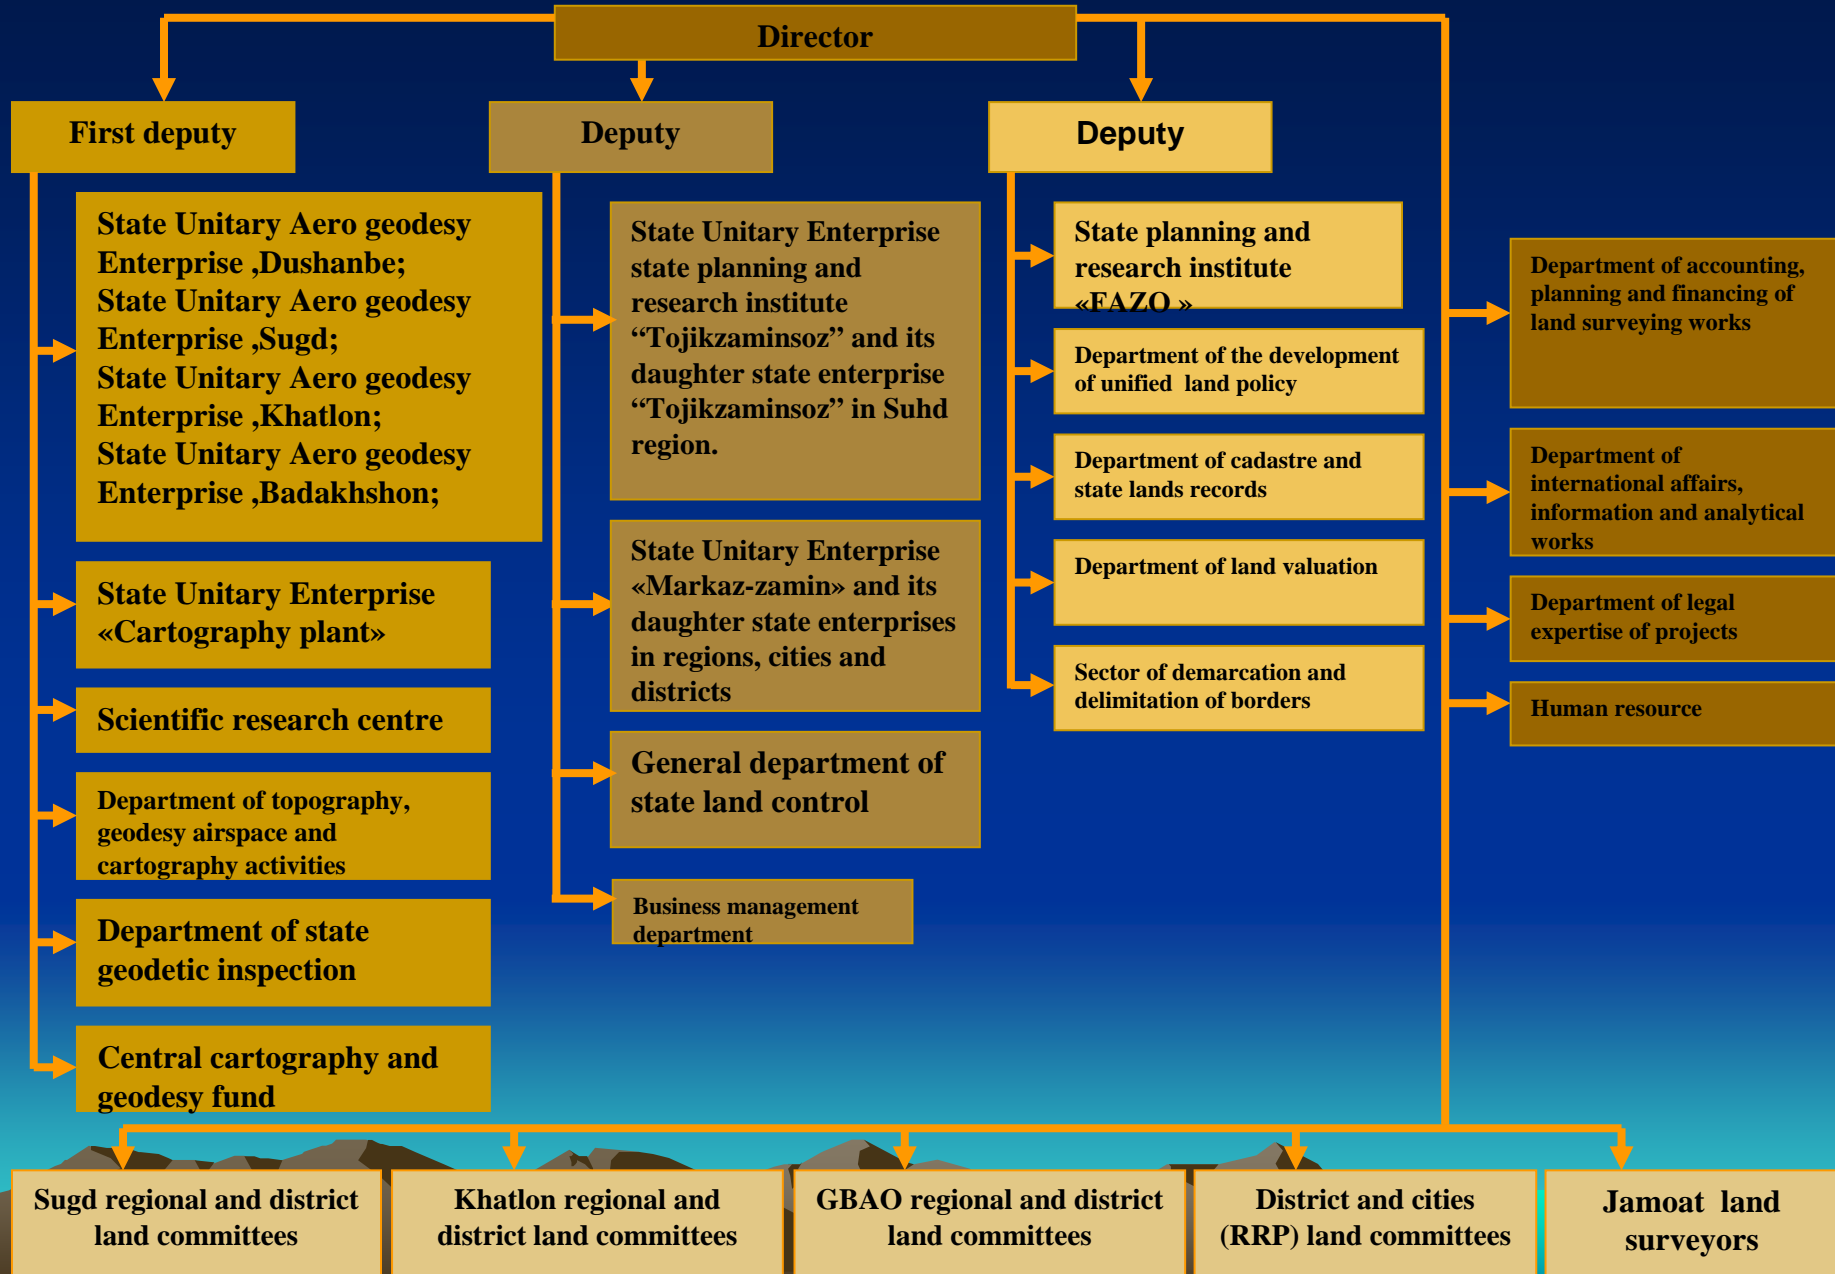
Director

First deputy

Deputy

Deputy

State Unitary Aero geodesy Enterprise ,Dushanbe;
State Unitary Aero geodesy Enterprise ,Sugd;
State Unitary Aero geodesy Enterprise ,Khatlon;
State Unitary Aero geodesy Enterprise ,Badakhshon;

State Unitary Enterprise «Cartography plant»

Scientific research centre

Department of topography, geodesy airspace and cartography activities

Department of state geodetic inspection

Central cartography and geodesy fund

State Unitary Enterprise state planning and research institute “Tojikzaminsoz” and its daughter state enterprise “Tojikzaminsoz” in Suhd region.

State Unitary Enterprise «Markaz-zamin» and its daughter state enterprises in regions, cities and districts

General department of state land control

Business management department

State planning and research institute «FAZO »

Department of the development of unified land policy

Department of cadastre and state lands records

Department of land valuation

Sector of demarcation and delimitation of borders

Department of accounting, planning and financing of land surveying works

Department of international affairs, information and analytical works

Department of legal expertise of projects

Human resource

Sugd regional and district land committees

Khatlon regional and district land committees

GBAO regional and district land committees

District and cities (RRP) land committees

Jamoat land surveyors